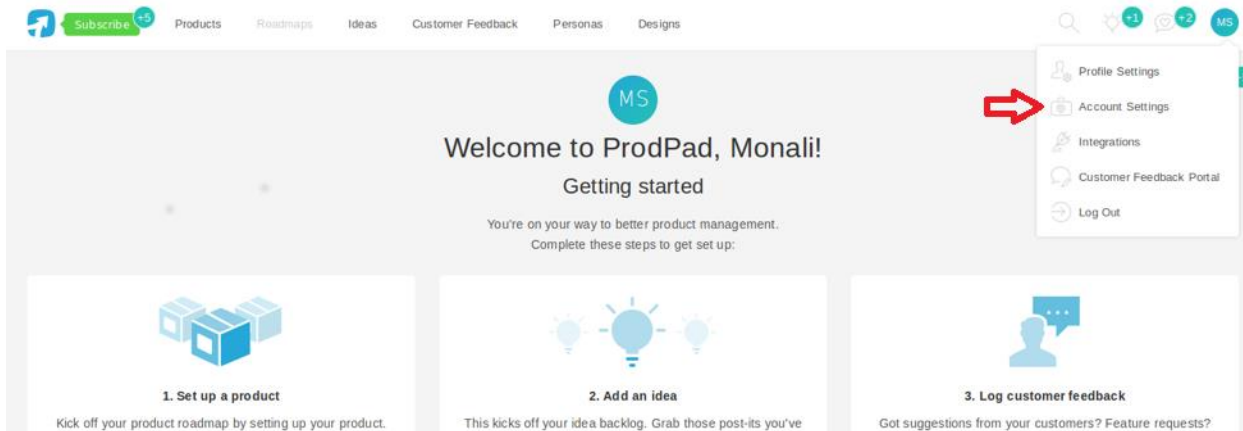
Subscribe +5 Products Roadmaps Ideas Customer Feedback Personas Designs

+1 +2 MS

Profile Settings
Account Settings
Integrations
Customer Feedback Portal
Log Out

MS

Welcome to ProdPad, Monali!

Getting started

You're on your way to better product management.
Complete these steps to get set up:

1. Set up a product

Kick off your product roadmap by setting up your product.

2. Add an idea

This kicks off your idea backlog. Grab those post-its you've

3. Log customer feedback

Got suggestions from your customers? Feature requests?